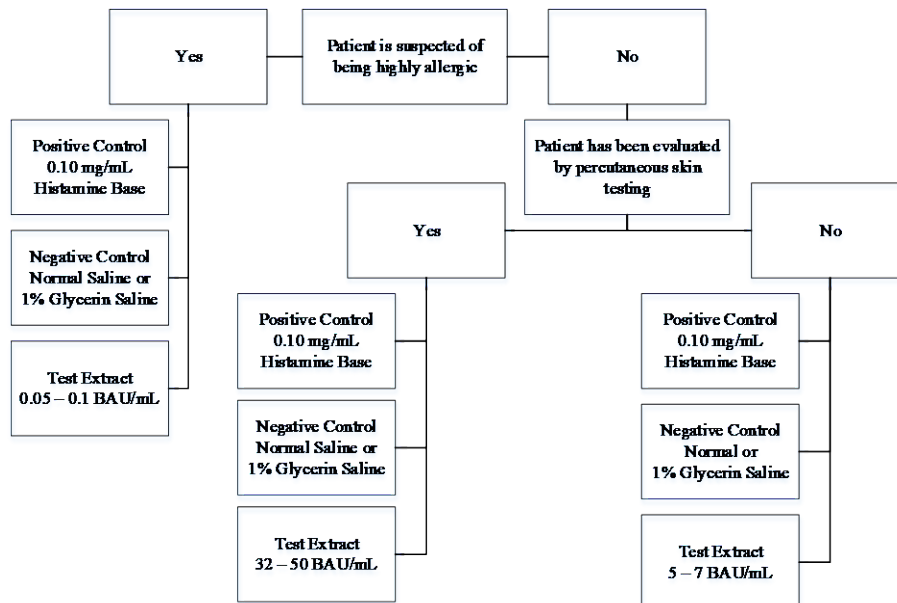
Patient is suspected of being highly allergic

Yes

No

Positive Control
0.10 mg/mL
Histamine Base

Negative Control
Normal Saline or
1% Glycerin Saline

Test Extract
0.05 – 0.1 BAU/mL

Patient has been evaluated by percutaneous skin testing

Yes

No

Positive Control
0.10 mg/mL
Histamine Base

Negative Control
Normal Saline or
1% Glycerin Saline

Test Extract
32 – 50 BAU/mL

Positive Control
0.10 mg/mL
Histamine Base

Negative Control
Normal or
1% Glycerin Saline

Test Extract
5 – 7 BAU/mL